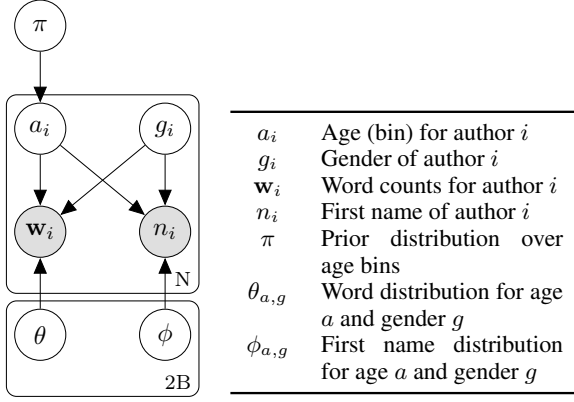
$\pi$

$a_i$

$g_i$

$\mathbf{w}_i$

$n_i$

N

$\theta$

$\phi$

2B

| | |
|---|---|
| $a_i$ | Age (bin) for author $i$ |
| $g_i$ | Gender of author $i$ |
| $\mathbf{w}_i$ | Word counts for author $i$ |
| $n_i$ | First name of author $i$ |
| $\pi$ | Prior distribution over age bins |
| $\theta_{a,g}$ | Word distribution for age $a$ and gender $g$ |
| $\phi_{a,g}$ | First name distribution for age $a$ and gender $g$ |